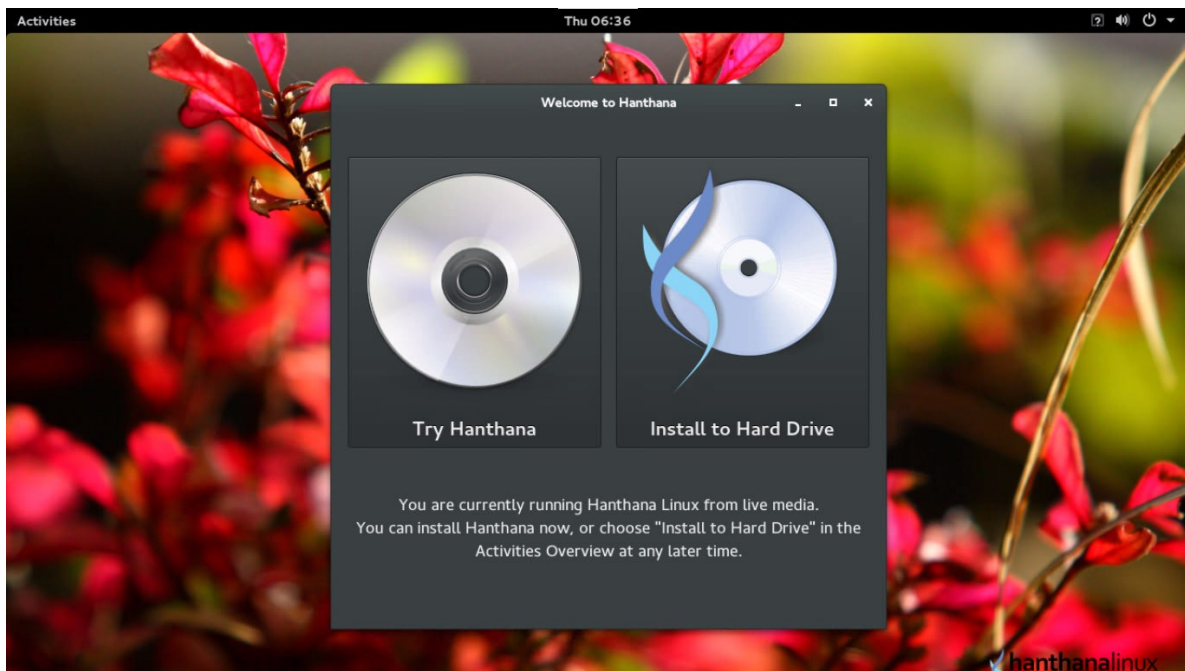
Activities

Thu 06:36

Welcome to Hanthana

Try Hanthana

Install to Hard Drive

You are currently running Hanthana Linux from live media.
You can install Hanthana now, or choose "Install to Hard Drive" in the Activities Overview at any later time.

hanthanalinux